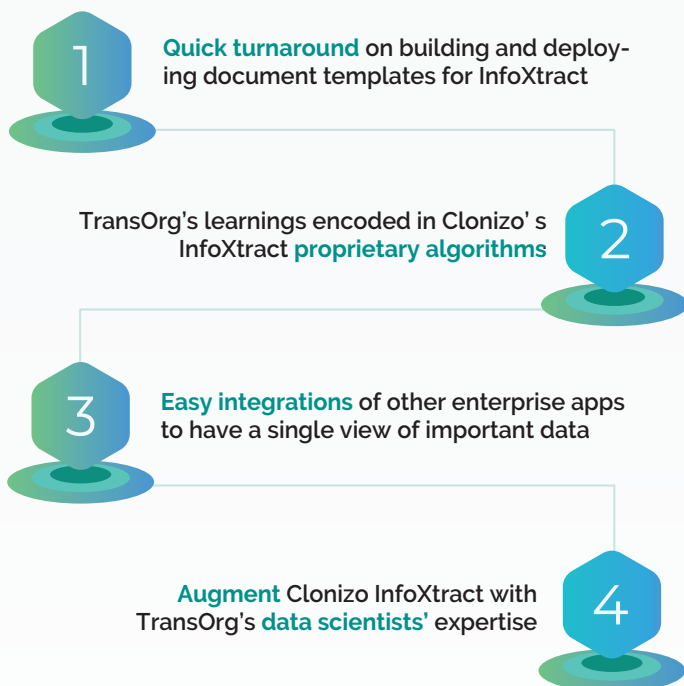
1

Quick turnaround on building and deploying document templates for InfoXtract

TransOrg's learnings encoded in Clonizo' s InfoXtract proprietary algorithms

2

3

Easy integrations of other enterprise apps to have a single view of important data

Augment Clonizo InfoXtract with TransOrg's data scientists' expertise

4